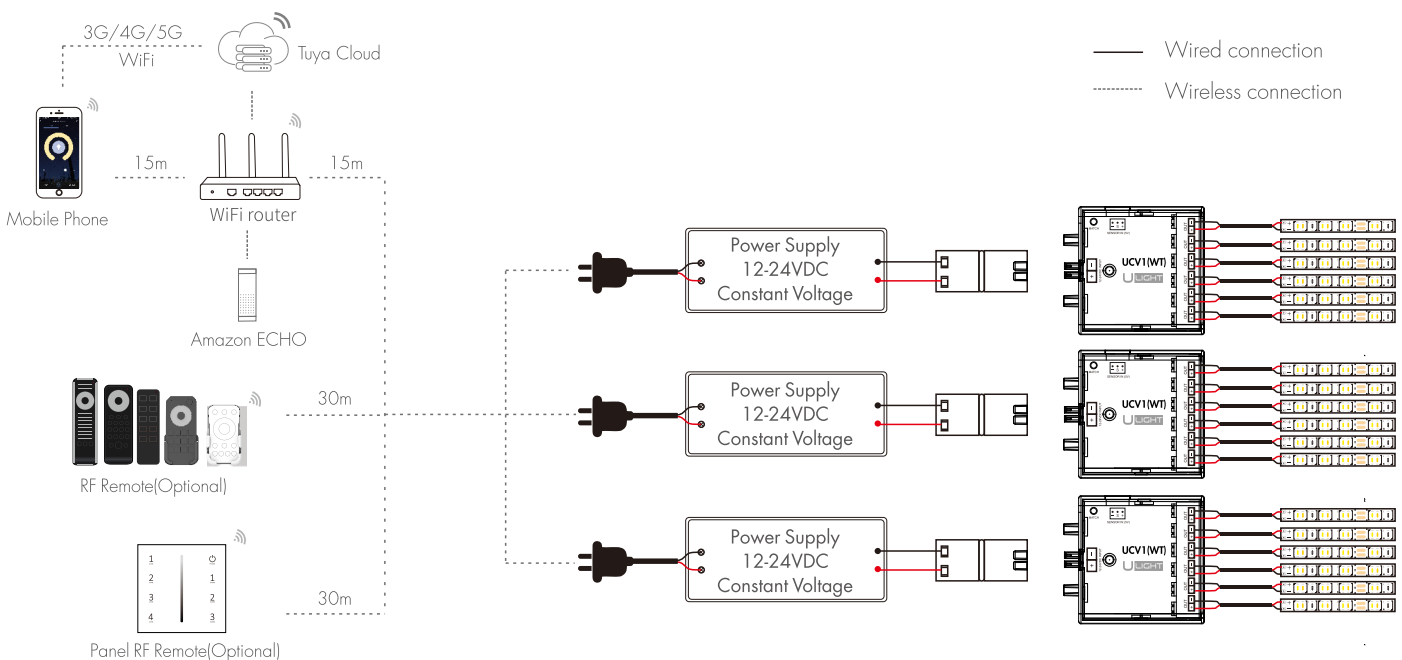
3G/4G/5G
WiFi

Tuya Cloud

Wired connection
Wireless connection

Mobile Phone

15m

WiFi router

15m

Amazon ECHO

30m

RF Remote(Optional)

1 2 3 4
⏻ 1 2 3

30m

Panel RF Remote(Optional)

Power Supply
12-24VDC
Constant Voltage

Power Supply
12-24VDC
Constant Voltage

Power Supply
12-24VDC
Constant Voltage

UCV1(WT)
ULIGHT

UCV1(WT)
ULIGHT

UCV1(WT)
ULIGHT